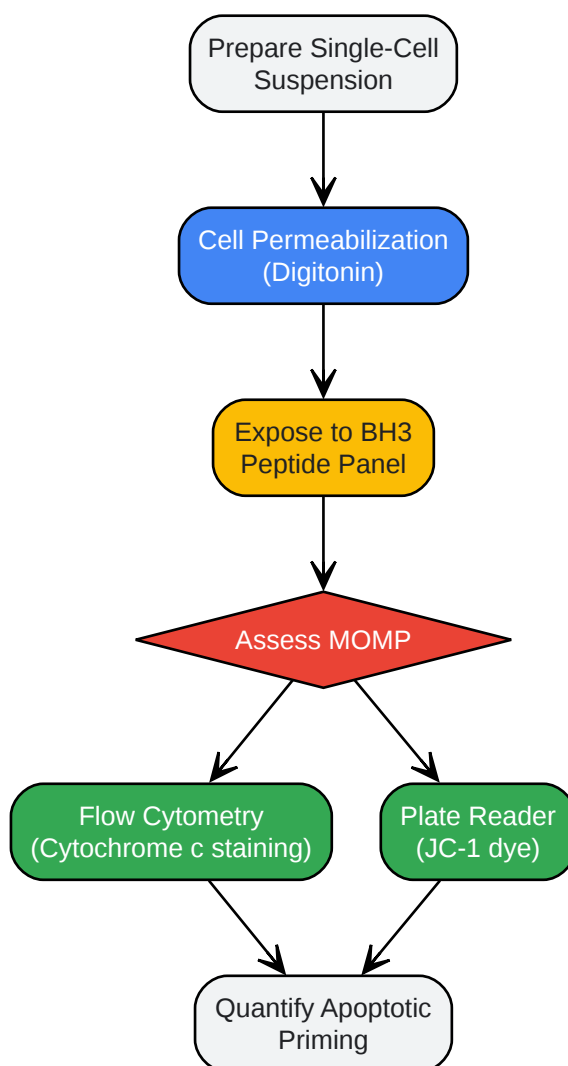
Prepare Single-Cell Suspension

Cell Permeabilization (Digitonin)

Expose to BH3 Peptide Panel

Assess MOMP

Flow Cytometry (Cytochrome c staining)

Plate Reader (JC-1 dye)

Quantify Apoptotic Priming